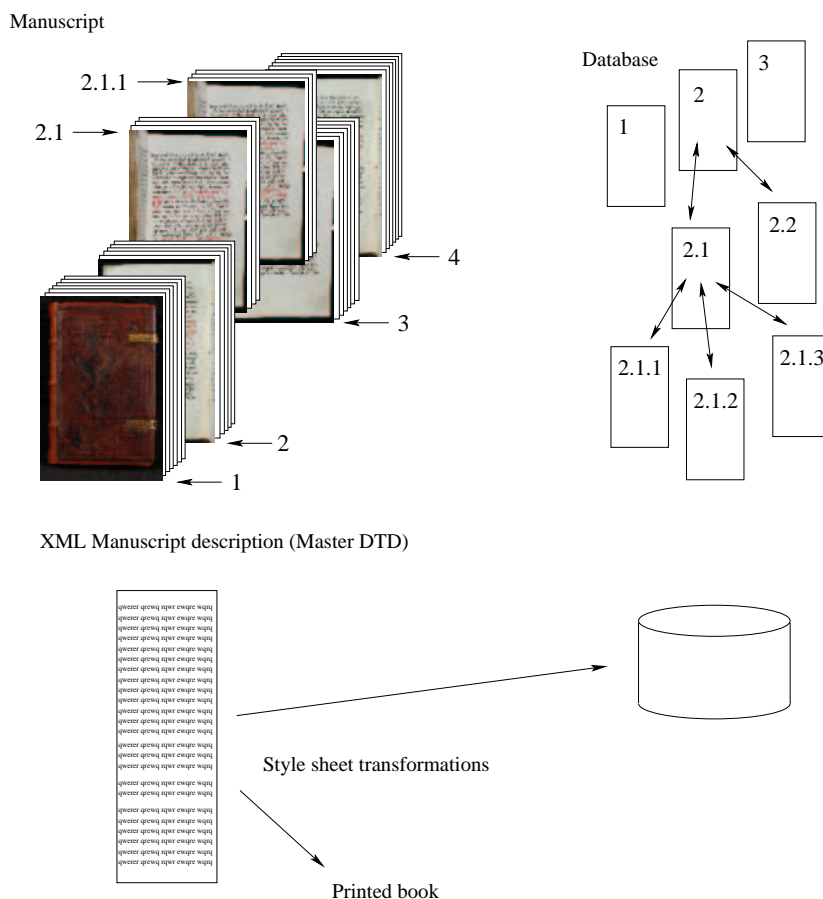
Manuscript

2.1.1

2.1

4

3

2

1

Database

3

2

1

2.2

2.1

2.1.1

2.1.2

2.1.3

XML Manuscript description (Master DTD)

qwerer qrewq sqwr ewqre wqrq
qwerer qrewq sqwr ewqre wqrq
qwerer qrewq sqwr ewqre wqrq
qwerer qrewq sqwr ewqre wqrq
qwerer qrewq sqwr ewqre wqrq
qwerer qrewq sqwr ewqre wqrq
qwerer qrewq sqwr ewqre wqrq
qwerer qrewq sqwr ewqre wqrq
qwerer qrewq sqwr ewqre wqrq
qwerer qrewq sqwr ewqre wqrq
qwerer qrewq sqwr ewqre wqrq
qwerer qrewq sqwr ewqre wqrq
qwerer qrewq sqwr ewqre wqrq
qwerer qrewq sqwr ewqre wqrq
qwerer qrewq sqwr ewqre wqrq
qwerer qrewq sqwr ewqre wqrq
qwerer qrewq sqwr ewqre wqrq
qwerer qrewq sqwr ewqre wqrq
qwerer qrewq sqwr ewqre wqrq
qwerer qrewq sqwr ewqre wqrq
qwerer qrewq sqwr ewqre wqrq
qwerer qrewq sqwr ewqre wqrq
qwerer qrewq sqwr ewqre wqrq
qwerer qrewq sqwr ewqre wqrq
qwerer qrewq sqwr ewqre wqrq
qwerer qrewq sqwr ewqre wqrq
qwerer qrewq sqwr ewqre wqrq
qwerer qrewq sqwr ewqre wqrq
qwerer qrewq sqwr ewqre wqrq
qwerer qrewq sqwr ewqre wqrq

Style sheet transformations

Printed book